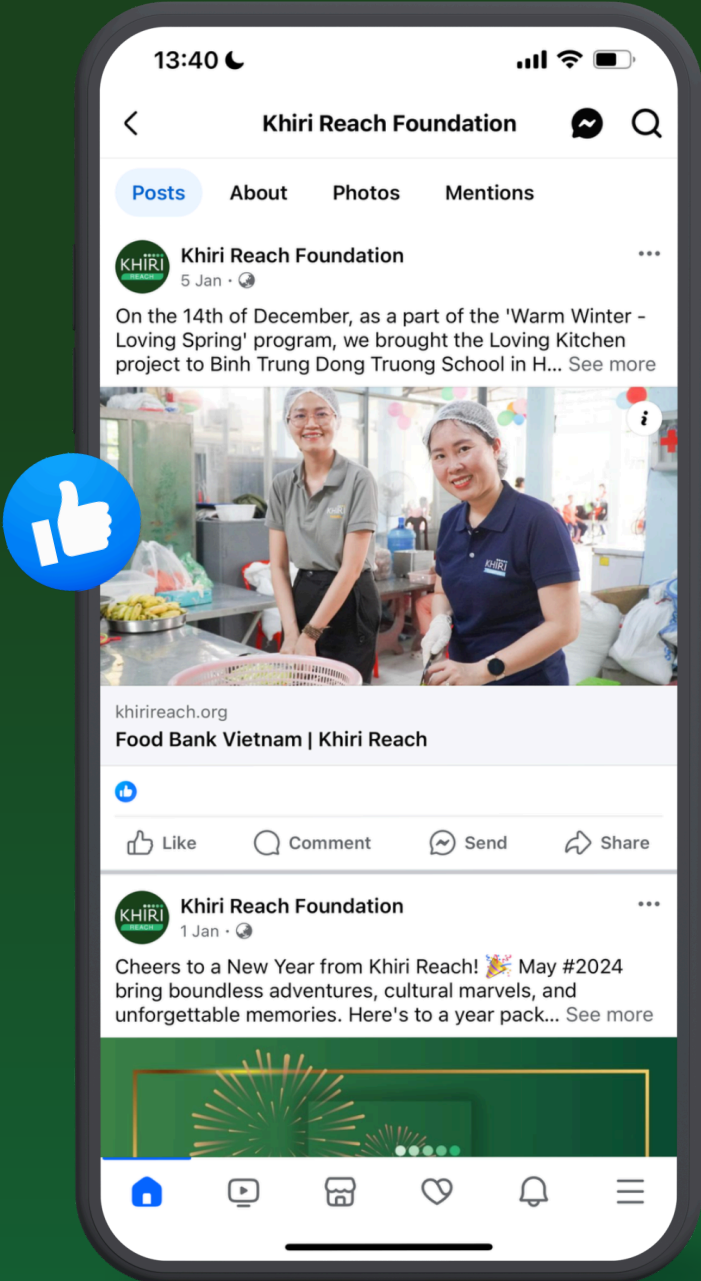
13:40

Khiri Reach Foundation

Posts About Photos Mentions

KHIRI REACH

Khiri Reach Foundation
5 Jan ·

On the 14th of December, as a part of the 'Warm Winter - Loving Spring' program, we brought the Loving Kitchen project to Binh Trung Dong Truong School in H... See more

KHIRI

KHIRI

khirireach.org
Food Bank Vietnam | Khiri Reach

Like Comment Send Share

KHIRI REACH

Khiri Reach Foundation
1 Jan ·

Cheers to a New Year from Khiri Reach! 🎉 May #2024 bring boundless adventures, cultural marvels, and unforgettable memories. Here's to a year pack... See more